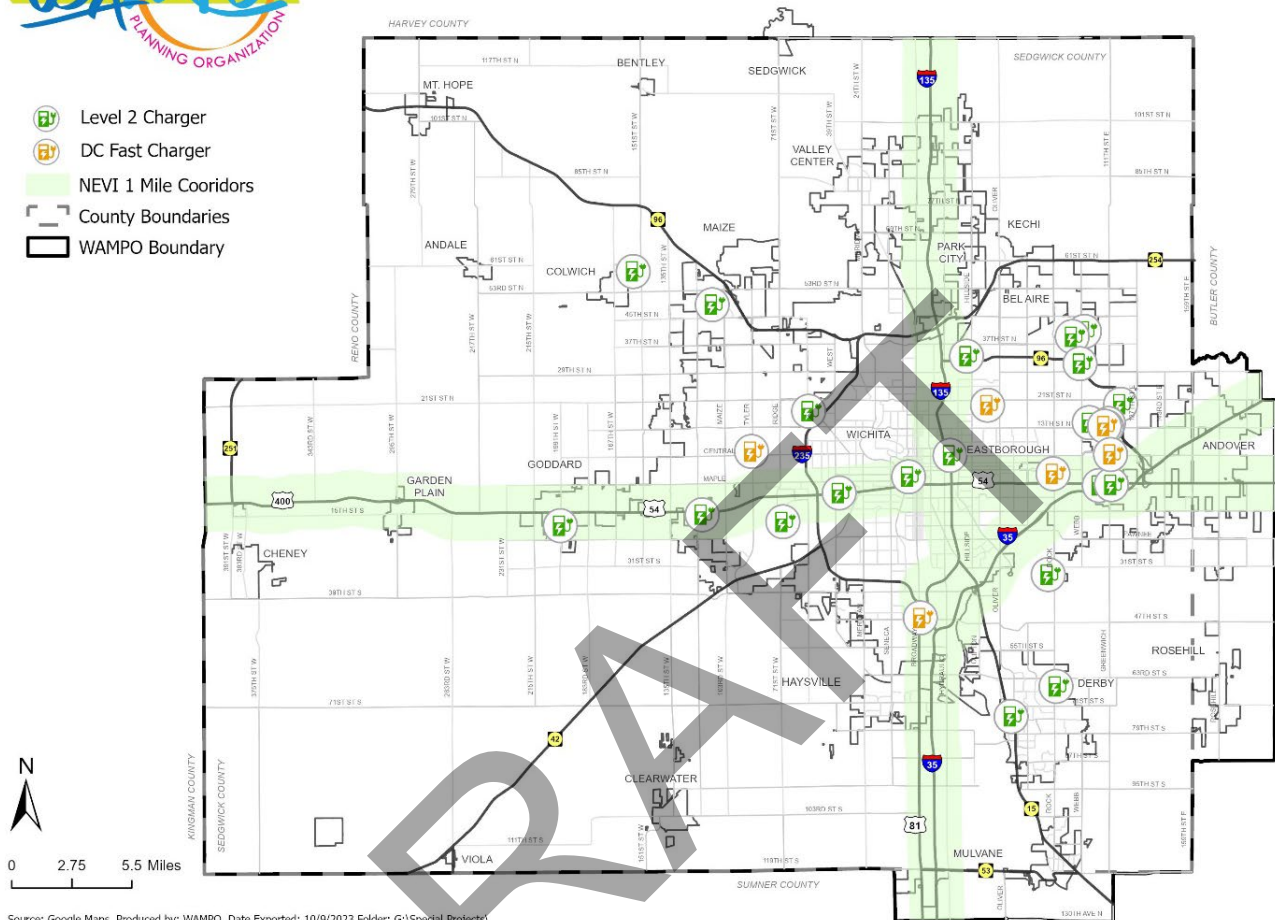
PLANNING ORGANIZATION

Level 2 Charger
DC Fast Charger
NEVI 1 Mile Cooridors
County Boundaries
WAMPO Boundary

HARVEY COUNTY
SEDGWICK COUNTY
117TH ST N
BENTLEY
SEDGWICK
MT. HOPE
101ST ST N
85TH ST N
VALLEY CENTER
135
96
MAIZE
KECHI
ANDALE
COLWICH
PARK CITY
254
BUTLER COUNTY
BELAIRE
RENO COUNTY
45TH ST N
37TH ST N
29TH ST N
96
135
21ST ST N
WICHITA
EASTBOROUGH
ANDOVER
251
GODDARD
235
GARDEN PLAIN
400
54
54
CENTRAL
MAPLE
15TH ST S
CHENEY
31ST ST S
35
39TH ST S
47TH ST S
ROSEHILL
DERBY
HAYSVILLE
71ST ST S
79TH ST S
42
N
KINGMAN COUNTY
SEDGWICK COUNTY
CLEARWATER
95TH ST S
15
103RD ST S
81
111TH ST S
0 2.75 5.5 Miles
VIOLA
119TH ST S
MULVANE
53
SUMNER COUNTY
130TH AVE N
Source: Google Maps, Produced by: WAMPO, Date Exported: 10/9/2023 Folder: G:\Special Projects\
DRAFT